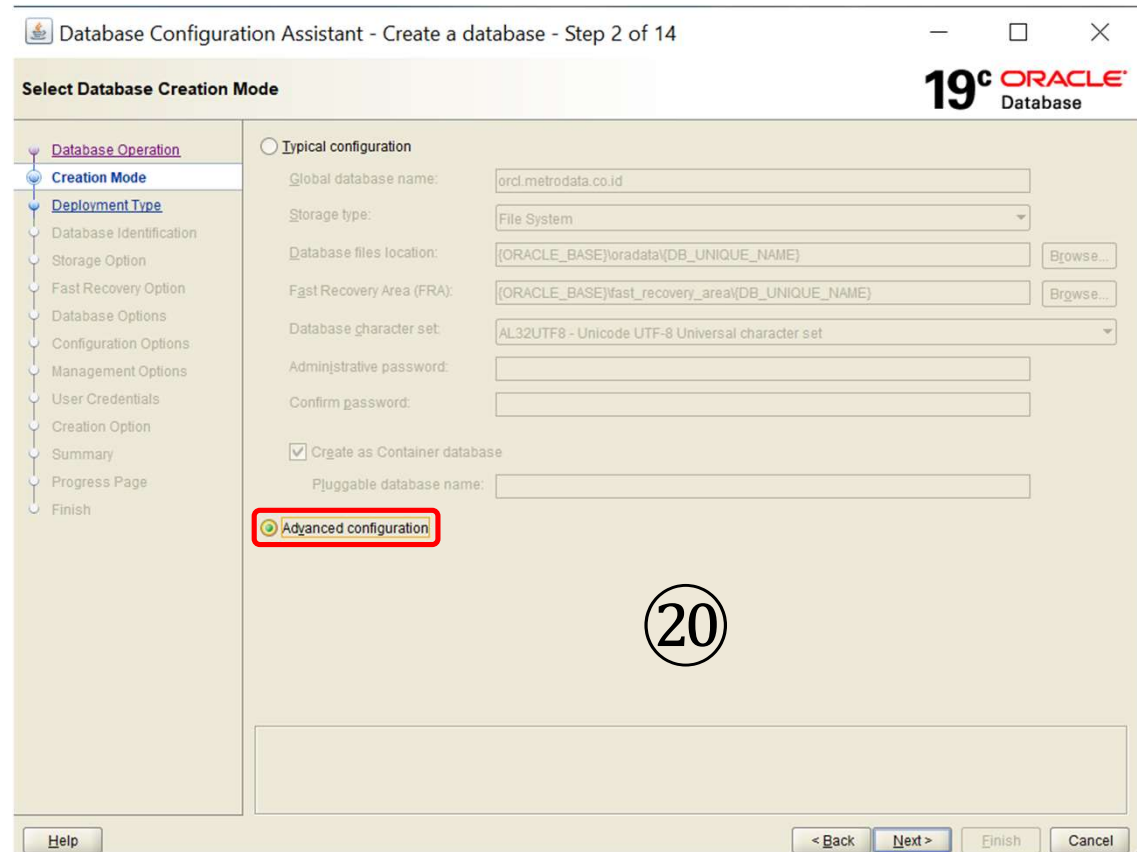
Database Configuration Assistant - Create a database - Step 2 of 14

Select Database Creation Mode

$19^c$ ORACLE Database

Database Operation
Creation Mode
Deployment Type
Database Identification
Storage Option
Fast Recovery Option
Database Options
Configuration Options
Management Options
User Credentials
Creation Option
Summary
Progress Page
Finish

Typical configuration

Global database name: orcl.metrodata.co.id

Storage type: File System

Database files location: {ORACLE_BASE}\oradata\{DB_UNIQUE_NAME} Browse...

Fast Recovery Area (FRA): {ORACLE_BASE}\fast_recovery_area\{DB_UNIQUE_NAME} Browse...

Database character set: AL32UTF8 - Unicode UTF-8 Universal character set

Administrative password:

Confirm password:

Create as Container database

Pluggable database name:

Advanced configuration

⑳

Help

< Back Next > Finish Cancel